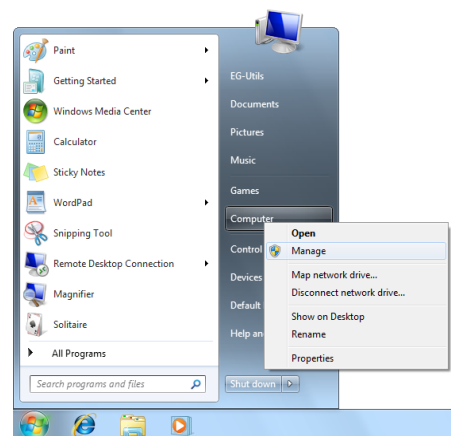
Paint
Getting Started
Windows Media Center
Calculator
Sticky Notes
WordPad
Snipping Tool
Remote Desktop Connection
Magnifier
Solitaire
All Programs
Search programs and files

EG-Utils
Documents
Pictures
Music
Games
Computer
Control
Devices
Default
Help an
Shut down

Open
Manage
Map network drive...
Disconnect network drive...
Show on Desktop
Rename
Properties